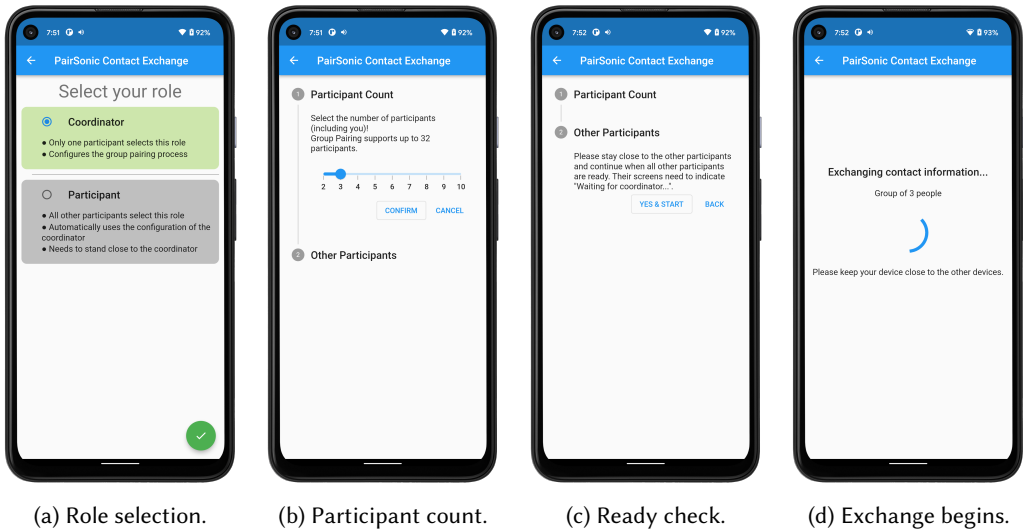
7:51 92%
PairSonic Contact Exchange
Select your role
Coordinator
● Only one participant selects this role
● Configures the group pairing process
Participant
● All other participants select this role
● Automatically uses the configuration of the coordinator
● Needs to stand close to the coordinator

(a) Role selection.

7:51 92%
PairSonic Contact Exchange
1 Participant Count
Select the number of participants (including you)!
Group Pairing supports up to 32 participants.
2 3 4 5 6 7 8 9 10
CONFIRM CANCEL
2 Other Participants

(b) Participant count.

7:52 92%
PairSonic Contact Exchange
1 Participant Count
2 Other Participants
Please stay close to the other participants and continue when all other participants are ready. Their screens need to indicate "Waiting for coordinator...".
YES & START BACK

(c) Ready check.

7:52 93%
PairSonic Contact Exchange
Exchanging contact information...
Group of 3 people
Please keep your device close to the other devices.

(d) Exchange begins.